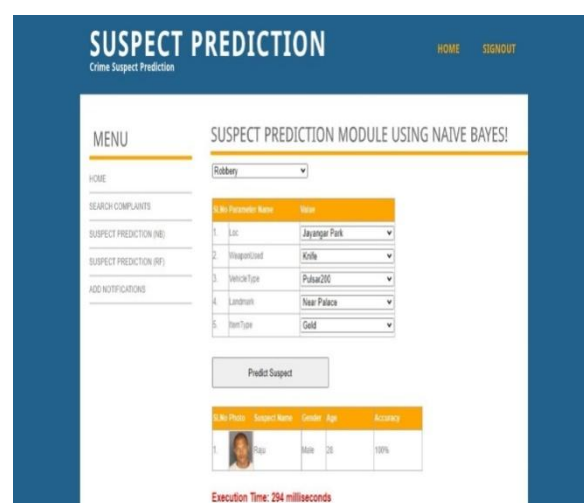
SUSPECT PREDICTION
Crime Suspect Prediction

HOME SIGNOUT

MENU

HOME
SEARCH COMPLAINTS
SUSPECT PREDICTION (NB)
SUSPECT PREDICTION (RF)
ADD NOTIFICATIONS

SUSPECT PREDICTION MODULE USING NAIVE BAYES!

Robbery

| Sl.No | Parameter Name | Value |
|---|---|---|
| 1. | Loc | Jayangar Park |
| 2. | WeaponUsed | Knife |
| 3. | VehicleType | Pulsar200 |
| 4. | Landmark | Near Palace |
| 5. | ItemType | Gold |

Predict Suspect

| Sl.No | Photo | Suspect Name | Gender | Age | Accuracy |
|---|---|---|---|---|---|
| 1. | | Raju | Male | 28 | 100% |

Execution Time: 294 milliseconds